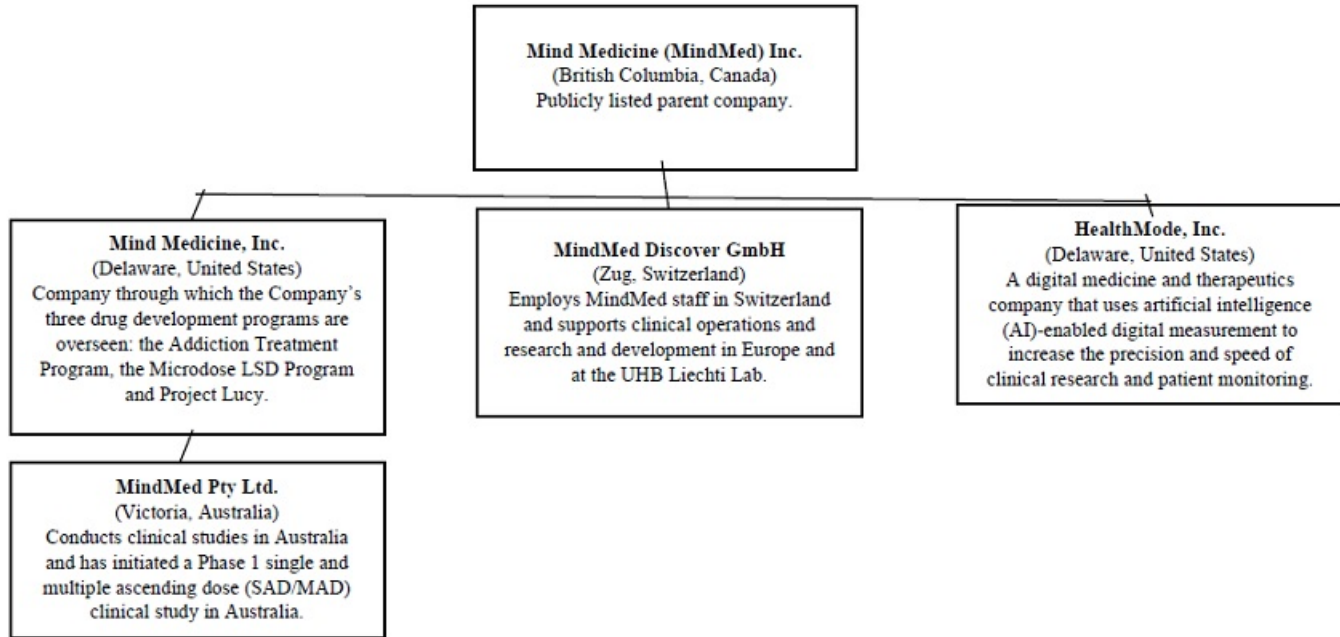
Mind Medicine (MindMed) Inc.
(British Columbia, Canada)
Publicly listed parent company.

Mind Medicine, Inc.
(Delaware, United States)
Company through which the Company's three drug development programs are overseen: the Addiction Treatment Program, the Microdose LSD Program and Project Lucy.

MindMed Discover GmbH
(Zug, Switzerland)
Employs MindMed staff in Switzerland and supports clinical operations and research and development in Europe and at the UHB Liechti Lab.

HealthMode, Inc.
(Delaware, United States)
A digital medicine and therapeutics company that uses artificial intelligence (AI)-enabled digital measurement to increase the precision and speed of clinical research and patient monitoring.

MindMed Pty Ltd.
(Victoria, Australia)
Conducts clinical studies in Australia and has initiated a Phase 1 single and multiple ascending dose (SAD/MAD) clinical study in Australia.